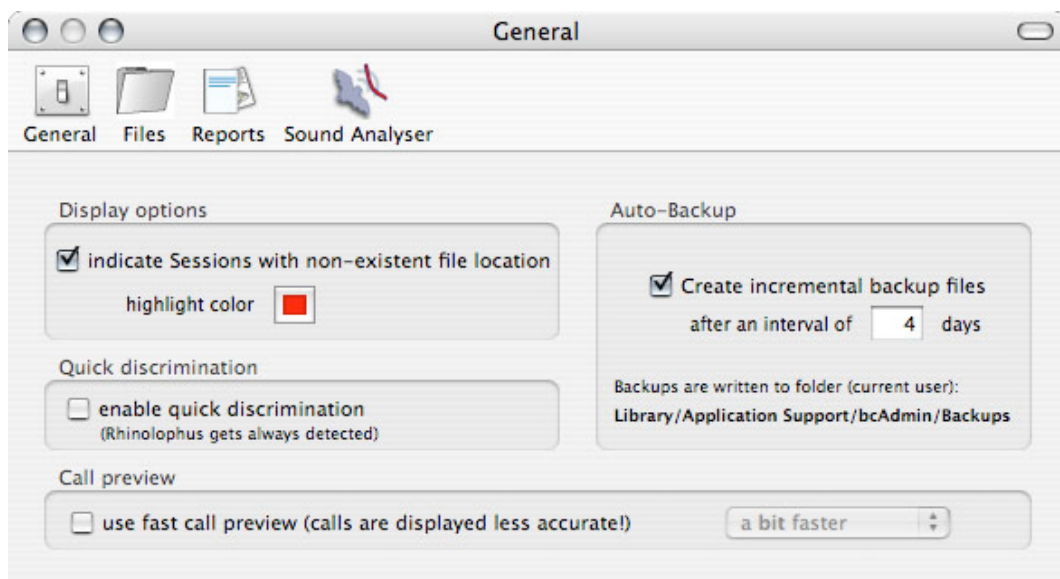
General

General Files Reports Sound Analyser

Display options

indicate Sessions with non-existent file location

highlight color

Quick discrimination

enable quick discrimination
(Rhinolophus gets always detected)

Auto-Backup

Create incremental backup files

after an interval of 4 days

Backups are written to folder (current user):
Library/Application Support/bcAdmin/Backups

Call preview

use fast call preview (calls are displayed less accurate!)

a bit faster